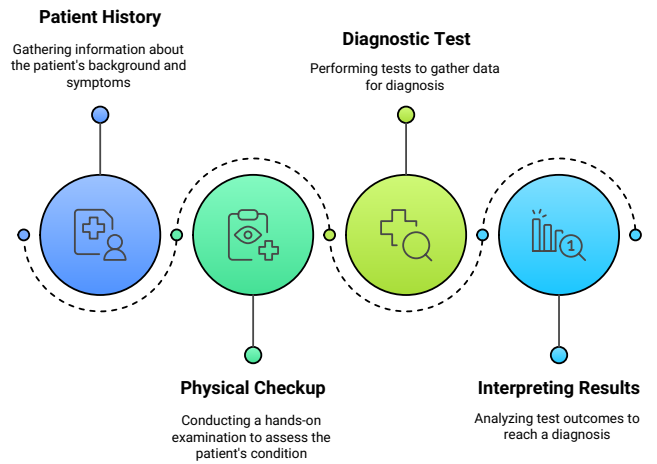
Patient History

Gathering information about the patient's background and symptoms

Diagnostic Test

Performing tests to gather data for diagnosis

Physical Checkup

Conducting a hands-on examination to assess the patient's condition

Interpreting Results

Analyzing test outcomes to reach a diagnosis